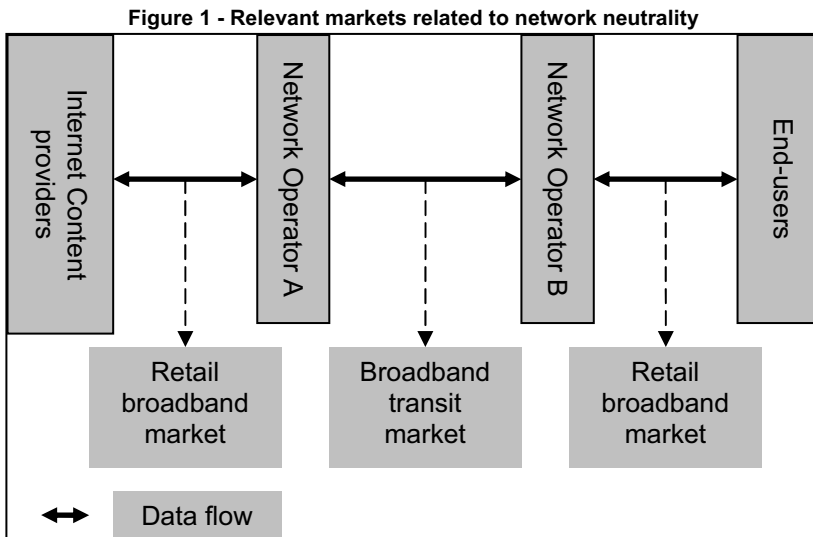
Figure 1 - Relevant markets related to network neutrality

Internet Content providers

Network Operator A

Network Operator B

End-users

Retail broadband market

Broadband transit market

Retail broadband market

Data flow